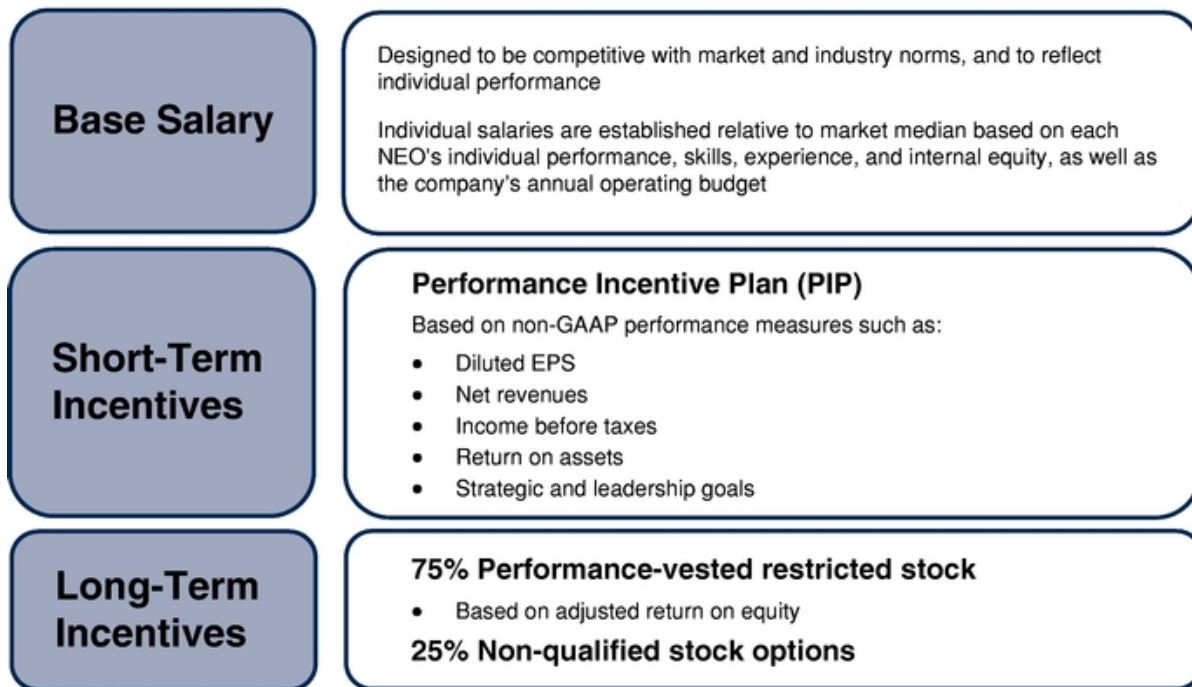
Base Salary

Designed to be competitive with market and industry norms, and to reflect individual performance

Individual salaries are established relative to market median based on each NEO's individual performance, skills, experience, and internal equity, as well as the company's annual operating budget

Short-Term Incentives

Performance Incentive Plan (PIP)

Based on non-GAAP performance measures such as:

- Diluted EPS
- Net revenues
- Income before taxes
- Return on assets
- Strategic and leadership goals

Long-Term Incentives

75% Performance-vested restricted stock

- Based on adjusted return on equity

25% Non-qualified stock options